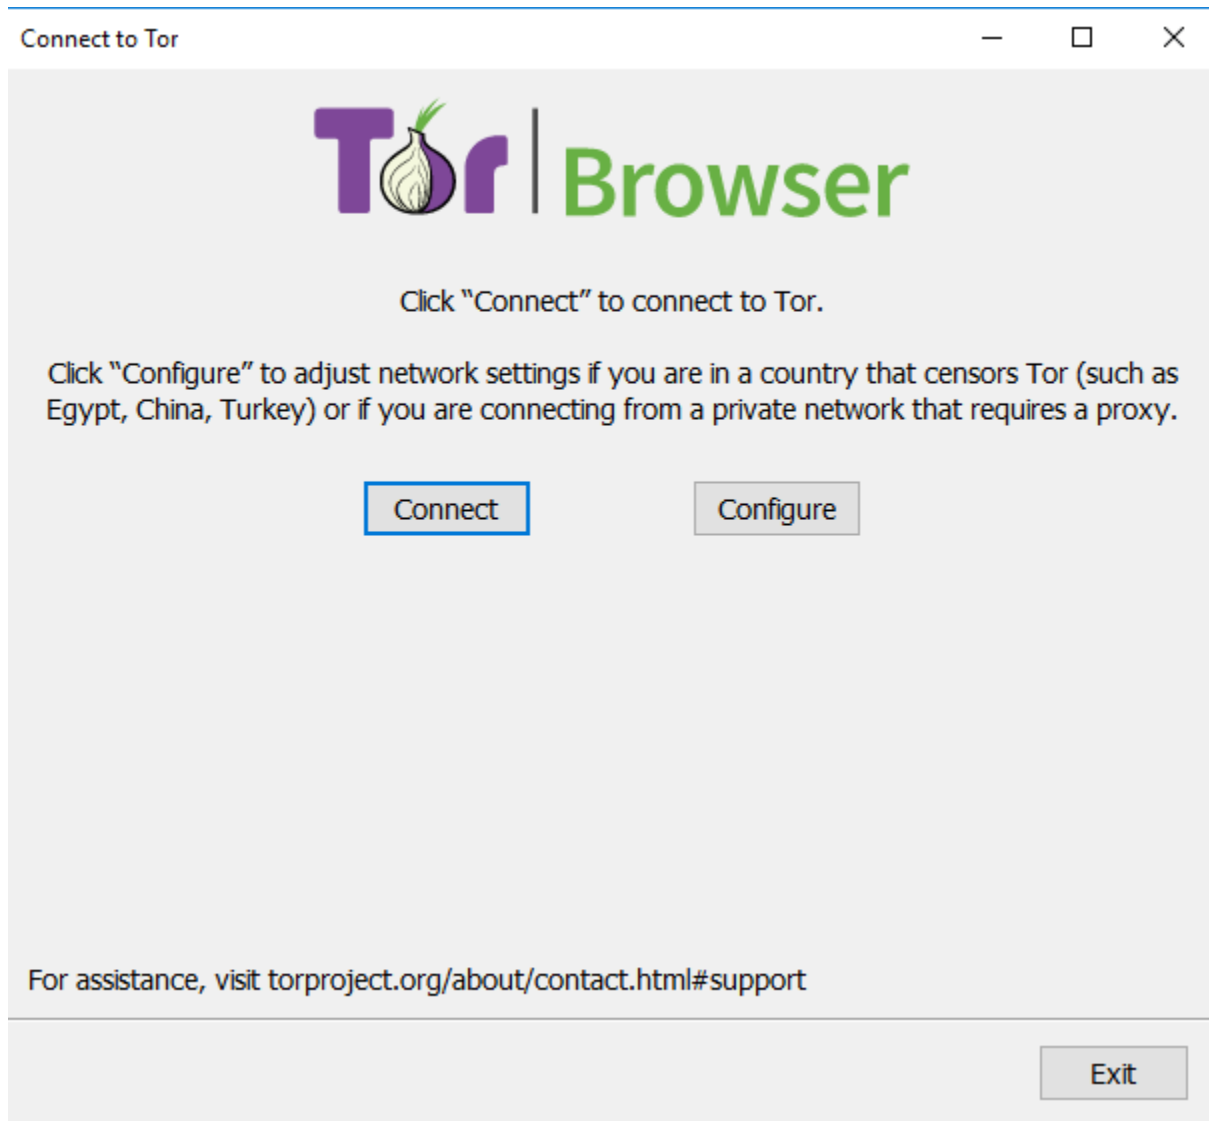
Connect to Tor

Tor Browser

Click "Connect" to connect to Tor.

Click "Configure" to adjust network settings if you are in a country that censors Tor (such as Egypt, China, Turkey) or if you are connecting from a private network that requires a proxy.

Connect

Configure

For assistance, visit torproject.org/about/contact.html#support

Exit